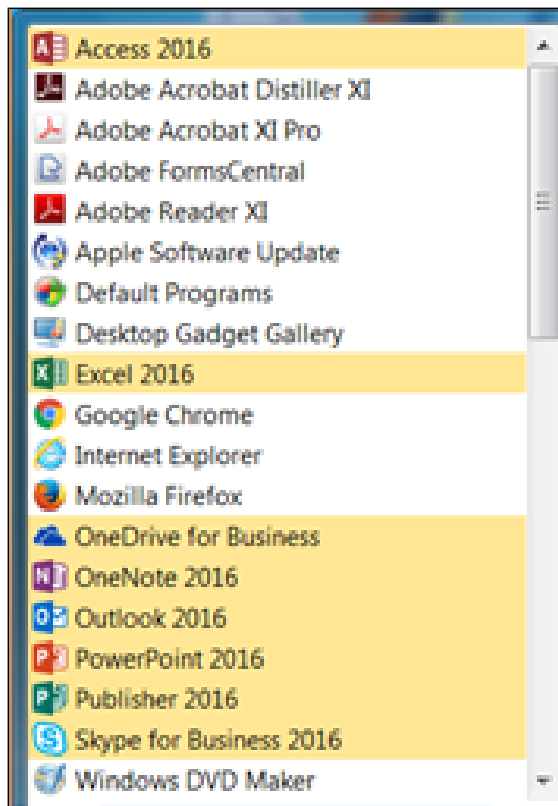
Access 2016
Adobe Acrobat Distiller XI
Adobe Acrobat XI Pro
Adobe FormsCentral
Adobe Reader XI
Apple Software Update
Default Programs
Desktop Gadget Gallery
Excel 2016
Google Chrome
Internet Explorer
Mozilla Firefox
OneDrive for Business
OneNote 2016
Outlook 2016
PowerPoint 2016
Publisher 2016
Skype for Business 2016
Windows DVD Maker